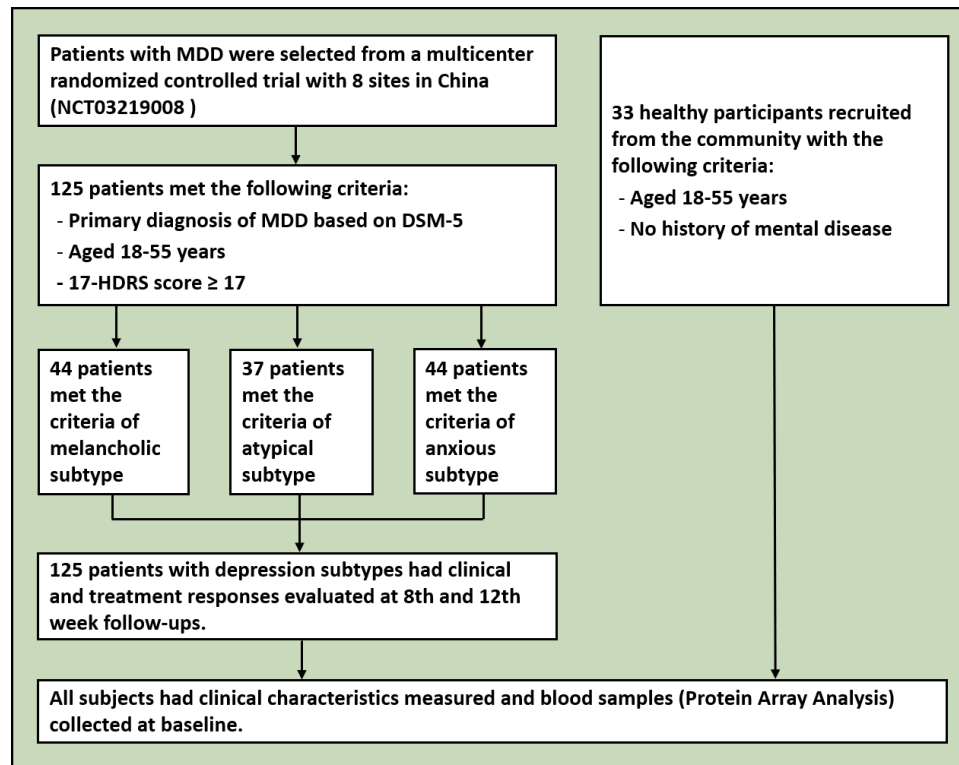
Patients with MDD were selected from a multicenter randomized controlled trial with 8 sites in China (NCT03219008 )

125 patients met the following criteria:
- Primary diagnosis of MDD based on DSM-5
- Aged 18-55 years
- 17-HDRS score ≥ 17

44 patients met the criteria of melancholic subtype

37 patients met the criteria of atypical subtype

44 patients met the criteria of anxious subtype

125 patients with depression subtypes had clinical and treatment responses evaluated at 8th and 12th week follow-ups.

33 healthy participants recruited from the community with the following criteria:
- Aged 18-55 years
- No history of mental disease

All subjects had clinical characteristics measured and blood samples (Protein Array Analysis) collected at baseline.